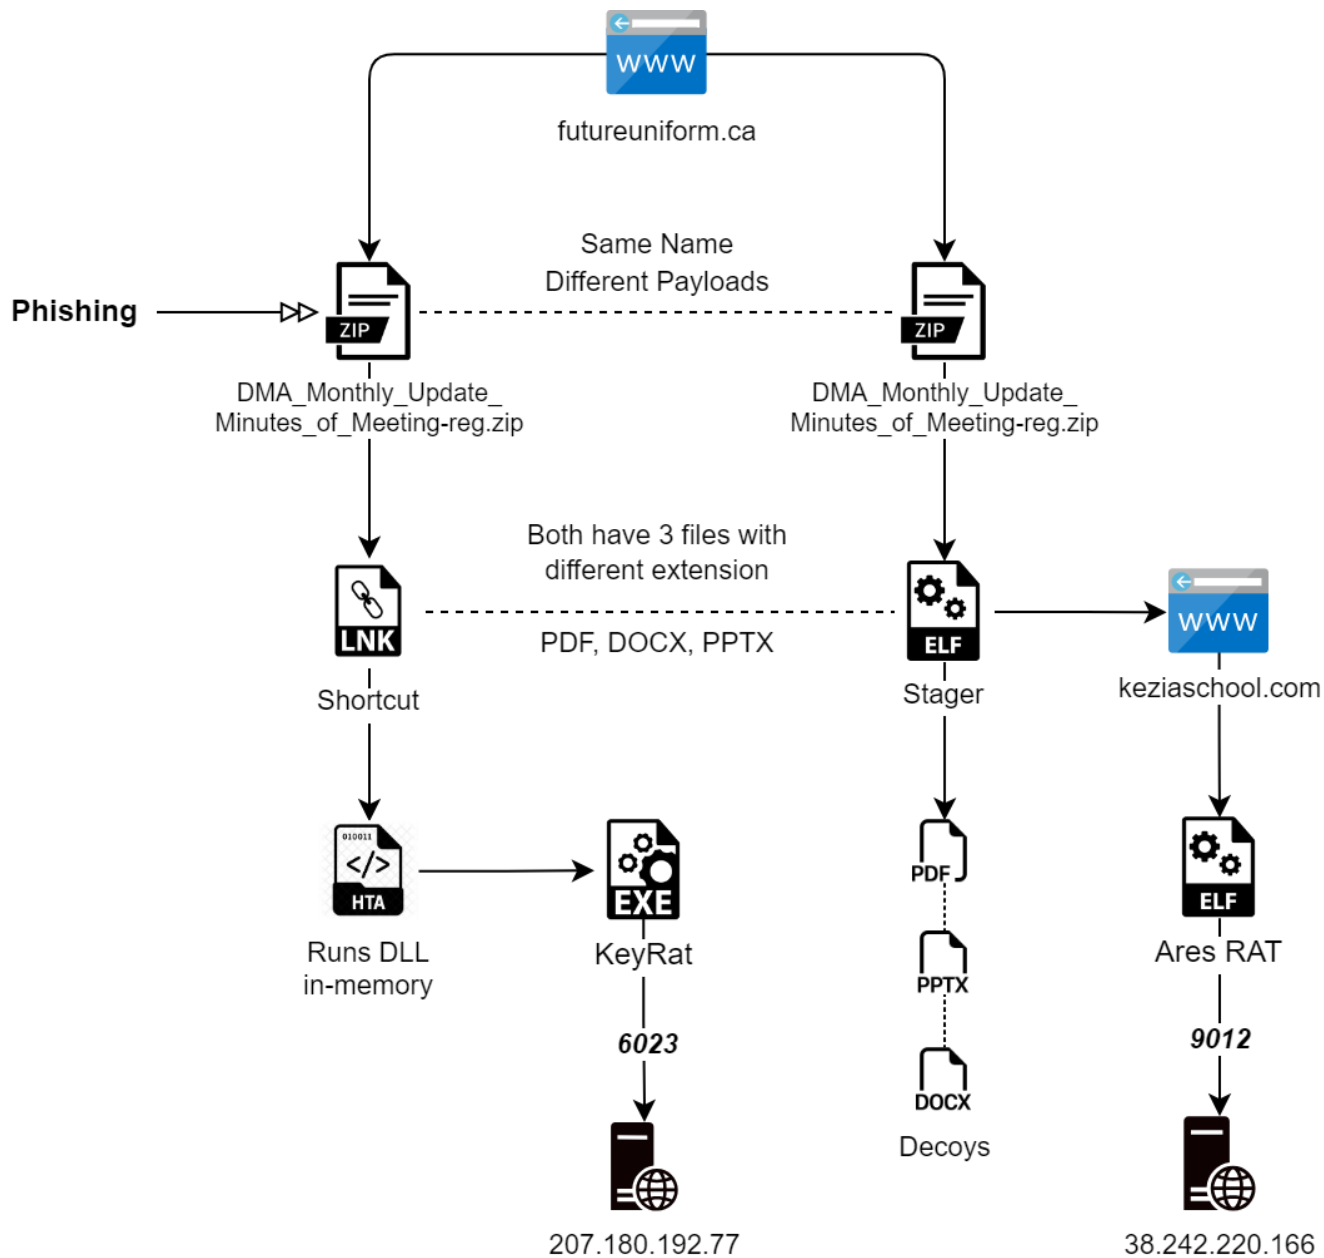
WWW

futureuniform.ca

Phishing

Same Name
Different Payloads

ZIP

ZIP

DMA_Monthly_Update_
Minutes_of_Meeting-reg.zip

DMA_Monthly_Update_
Minutes_of_Meeting-reg.zip

Both have 3 files with
different extension

PDF, DOCX, PPTX

LNK

Shortcut

ELF

Stager

WWW

keziaschool.com

010011
</>
HTA

Runs DLL
in-memory

EXE

KeyRat

6023

207.180.192.77

PDF

PPTX

DOCX

Decoys

ELF

Ares RAT

9012

38.242.220.166